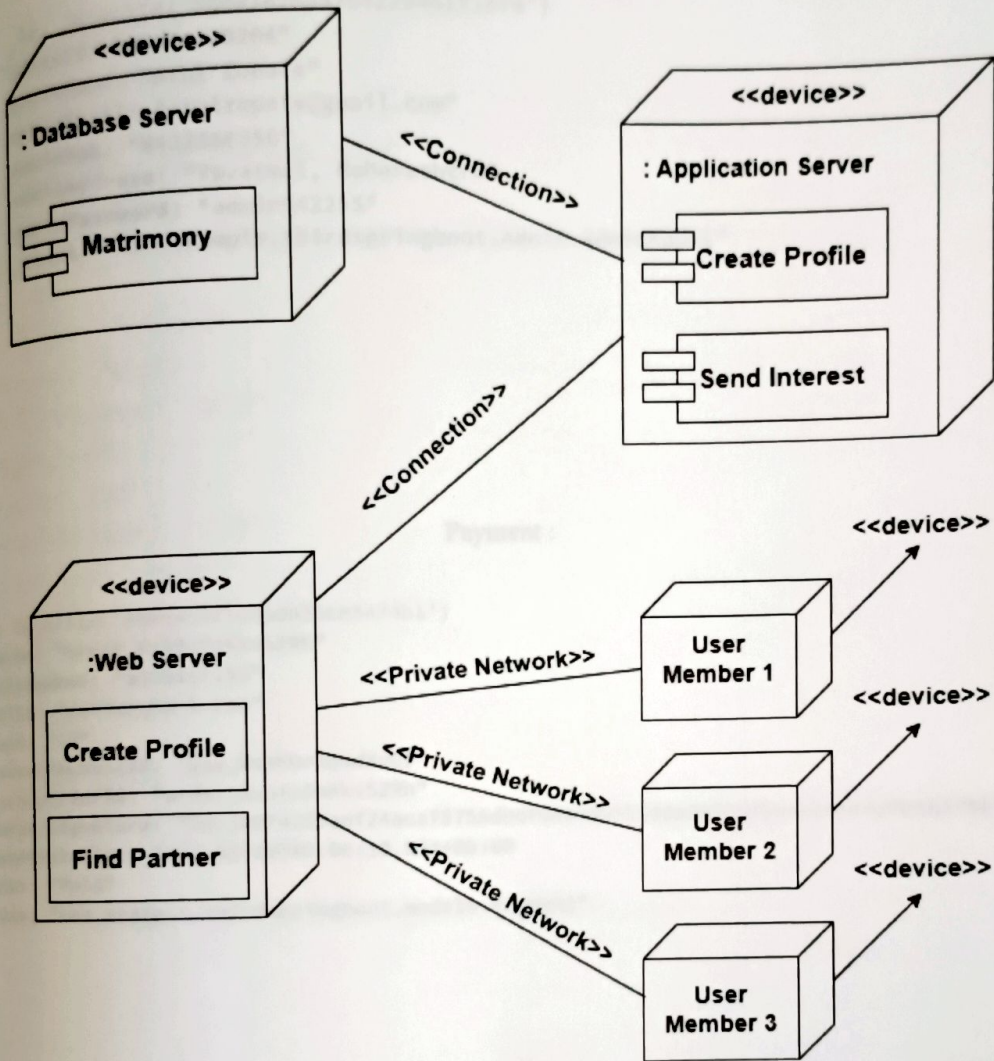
<<device>>
: Database Server
Matrimony

<<Connection>>

<<device>>
: Application Server
Create Profile
Send Interest

<<Connection>>

Payment :

<<device>>
:Web Server
Create Profile
Find Partner

<<Private Network>>
<<Private Network>>
<<Private Network>>

User Member 1
User Member 2
User Member 3

<<device>>
<<device>>
<<device>>